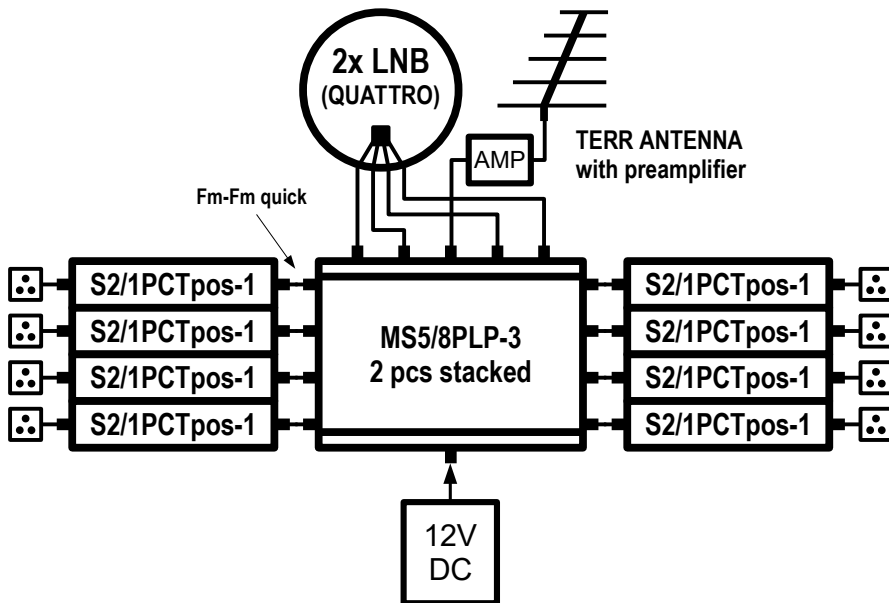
2x LNB
(QUATTRO)

AMP

TERR ANTENNA
with preamplifier

Fm-Fm quick

S2/1PCTpos-1
S2/1PCTpos-1
S2/1PCTpos-1
S2/1PCTpos-1

MS5/8PLP-3
2 pcs stacked

S2/1PCTpos-1
S2/1PCTpos-1
S2/1PCTpos-1
S2/1PCTpos-1

12V
DC